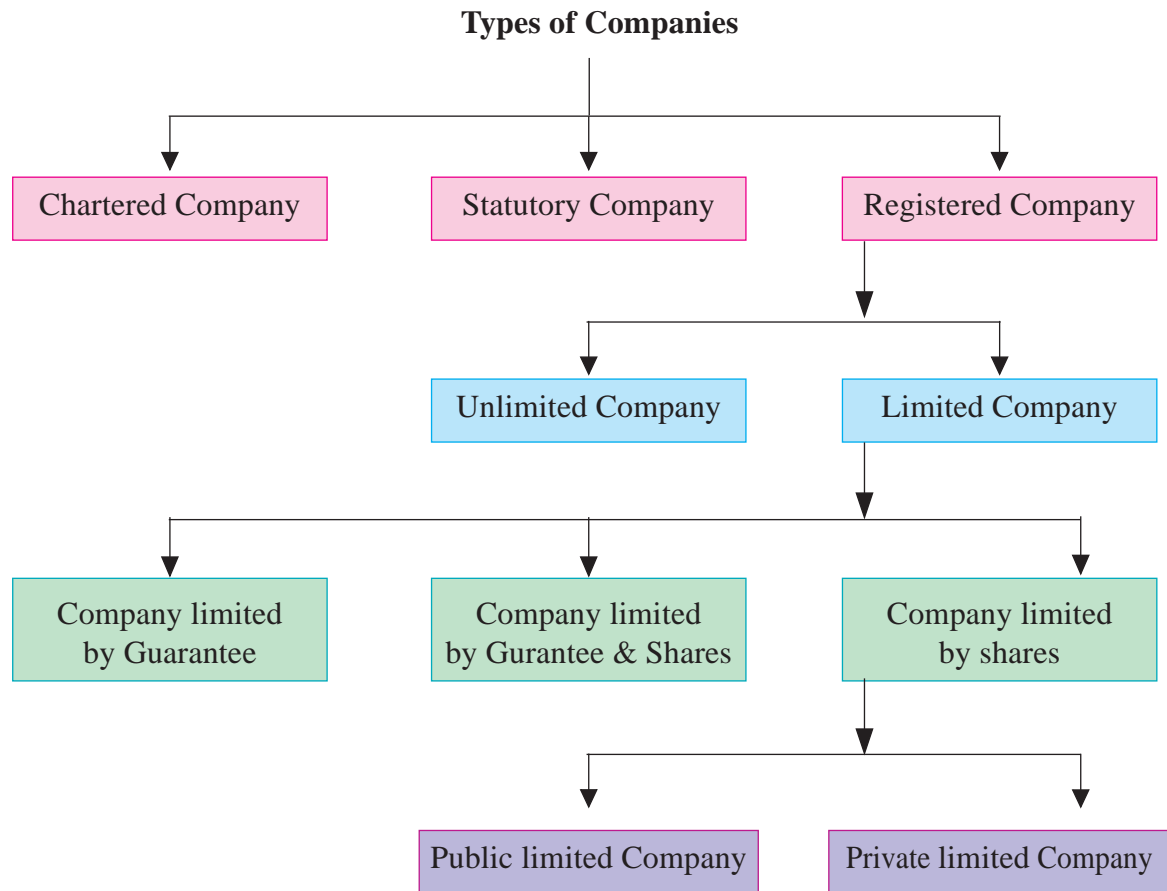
Types of Companies

Chartered Company

Statutory Company

Registered Company

Unlimited Company

Limited Company

Company limited by Guarantee

Company limited by Gurantee & Shares

Company limited by shares

Public limited Company

Private limited Company